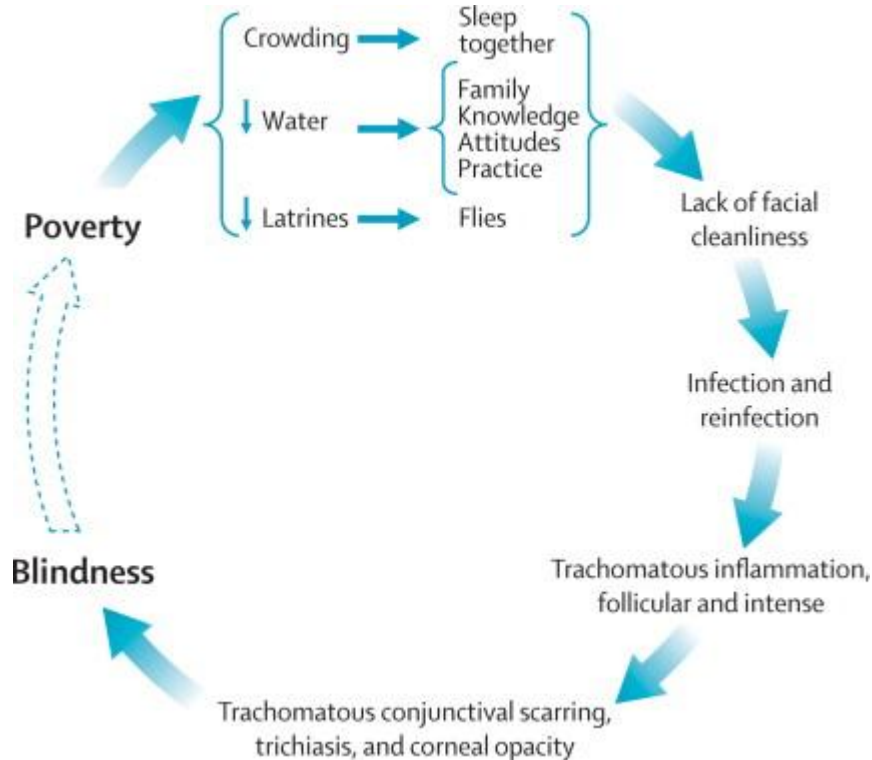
Crowding → Sleep together

↓ Water → Family Knowledge Attitudes Practice

↓ Latrines → Flies

Poverty

Lack of facial cleanliness

Infection and reinfection

Trachomatous inflammation, follicular and intense

Trachomatous conjunctival scarring, trichiasis, and corneal opacity

Blindness